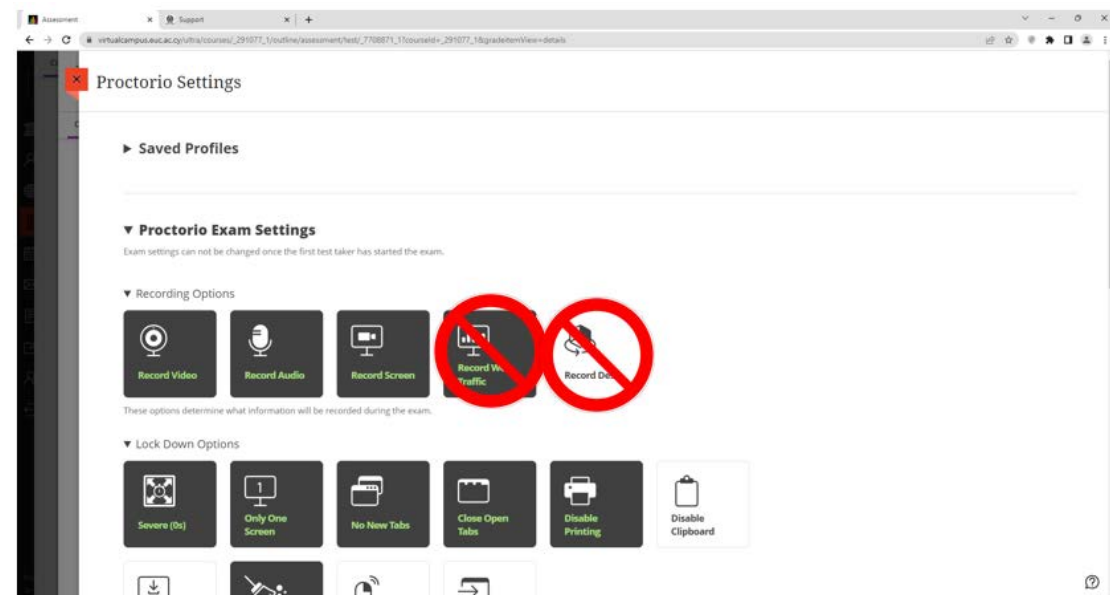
Assessment × Support × +

virtualcampus.euc.ac.cy/ultra/courses/_291077_1/outline/assessment/test/_7708871_1?courseId=_291077_1&gradeitemView=details

Proctorio Settings

▶ Saved Profiles

▼ Proctorio Exam Settings

Exam settings can not be changed once the first test taker has started the exam.

▼ Recording Options

Record Video

Record Audio

Record Screen

Record W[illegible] Traffic

Record De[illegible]

These options determine what information will be recorded during the exam.

▼ Lock Down Options

Severe (0s)

1

Only One Screen

No New Tabs

Close Open Tabs

Disable Printing

Disable Clipboard